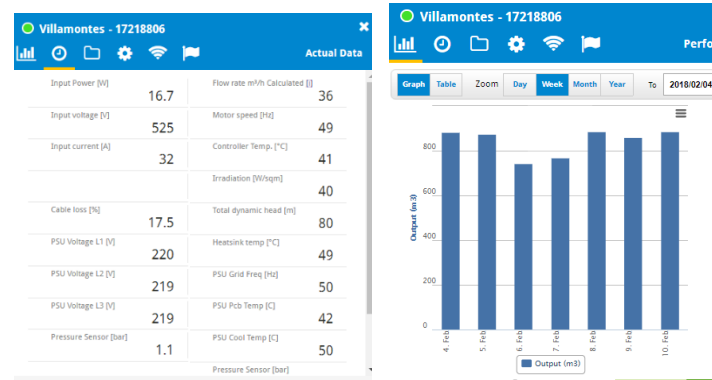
Villamontes - 17218806

Actual Data

| Input Power [W] 16.7 | Flow rate m³/h Calculated [j] 36 |
|---|---|
| Input voltage [V] 525 | Motor speed [Hz] 49 |
| Input current [A] 32 | Controller Temp. [°C] 41 |
| | Irradiation [W/sqm] 40 |
| Cable loss [%] 17.5 | Total dynamic head [m] 80 |
| PSU Voltage L1 [V] 220 | Heatsink temp [°C] 49 |
| PSU Voltage L2 [V] 219 | PSU Grid Freq [Hz] 50 |
| PSU Voltage L3 [V] 219 | PSU Pcb Temp [C] 42 |
| Pressure Sensor [bar] 1.1 | PSU Cool Temp [C] 50 |
| | Pressure Sensor [bar] |

Villamontes - 17218806

Perfo

Graph Table Zoom Day Week Month Year To 2018/02/04

Output (m3)

800
600
400
200
0

4. Feb
5. Feb
6. Feb
7. Feb
8. Feb
9. Feb
10. Feb

Output (m3)